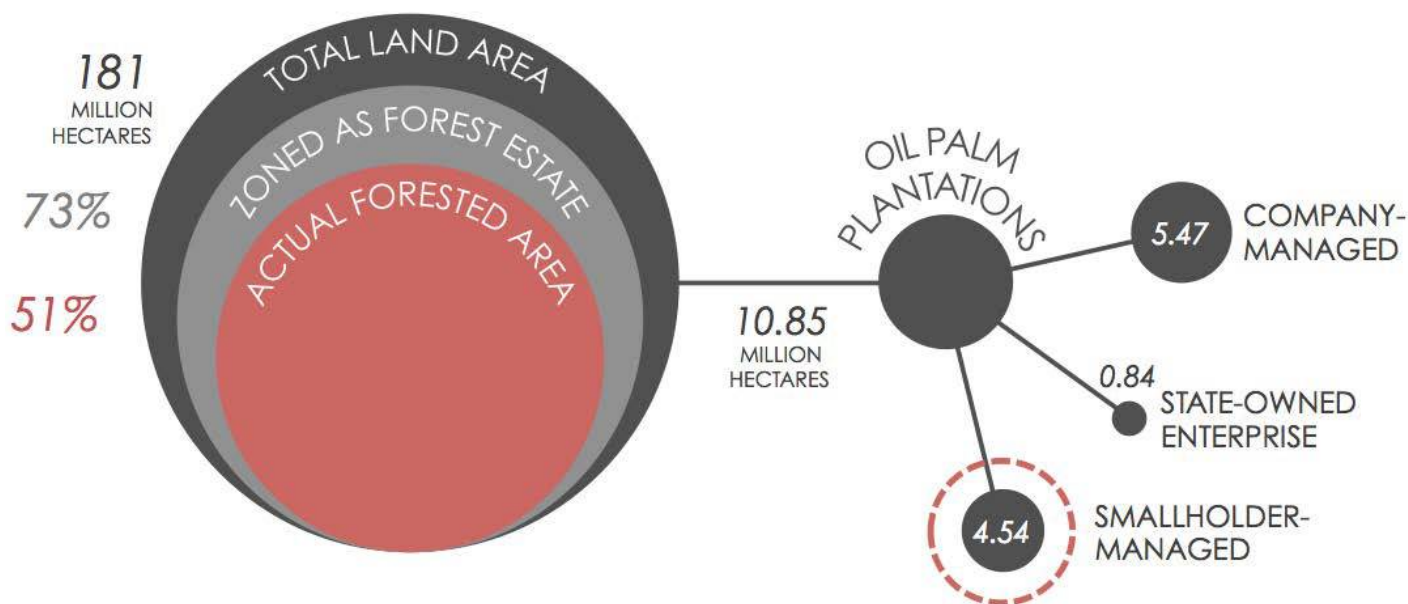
181
MILLION
HECTARES

73%

51%

TOTAL LAND AREA

ZONED AS FOREST ESTATE

ACTUAL FORESTED AREA

10.85
MILLION
HECTARES

OIL PALM PLANTATIONS

5.47

COMPANY-MANAGED

0.84

STATE-OWNED ENTERPRISE

4.54

SMALLHOLDER-MANAGED